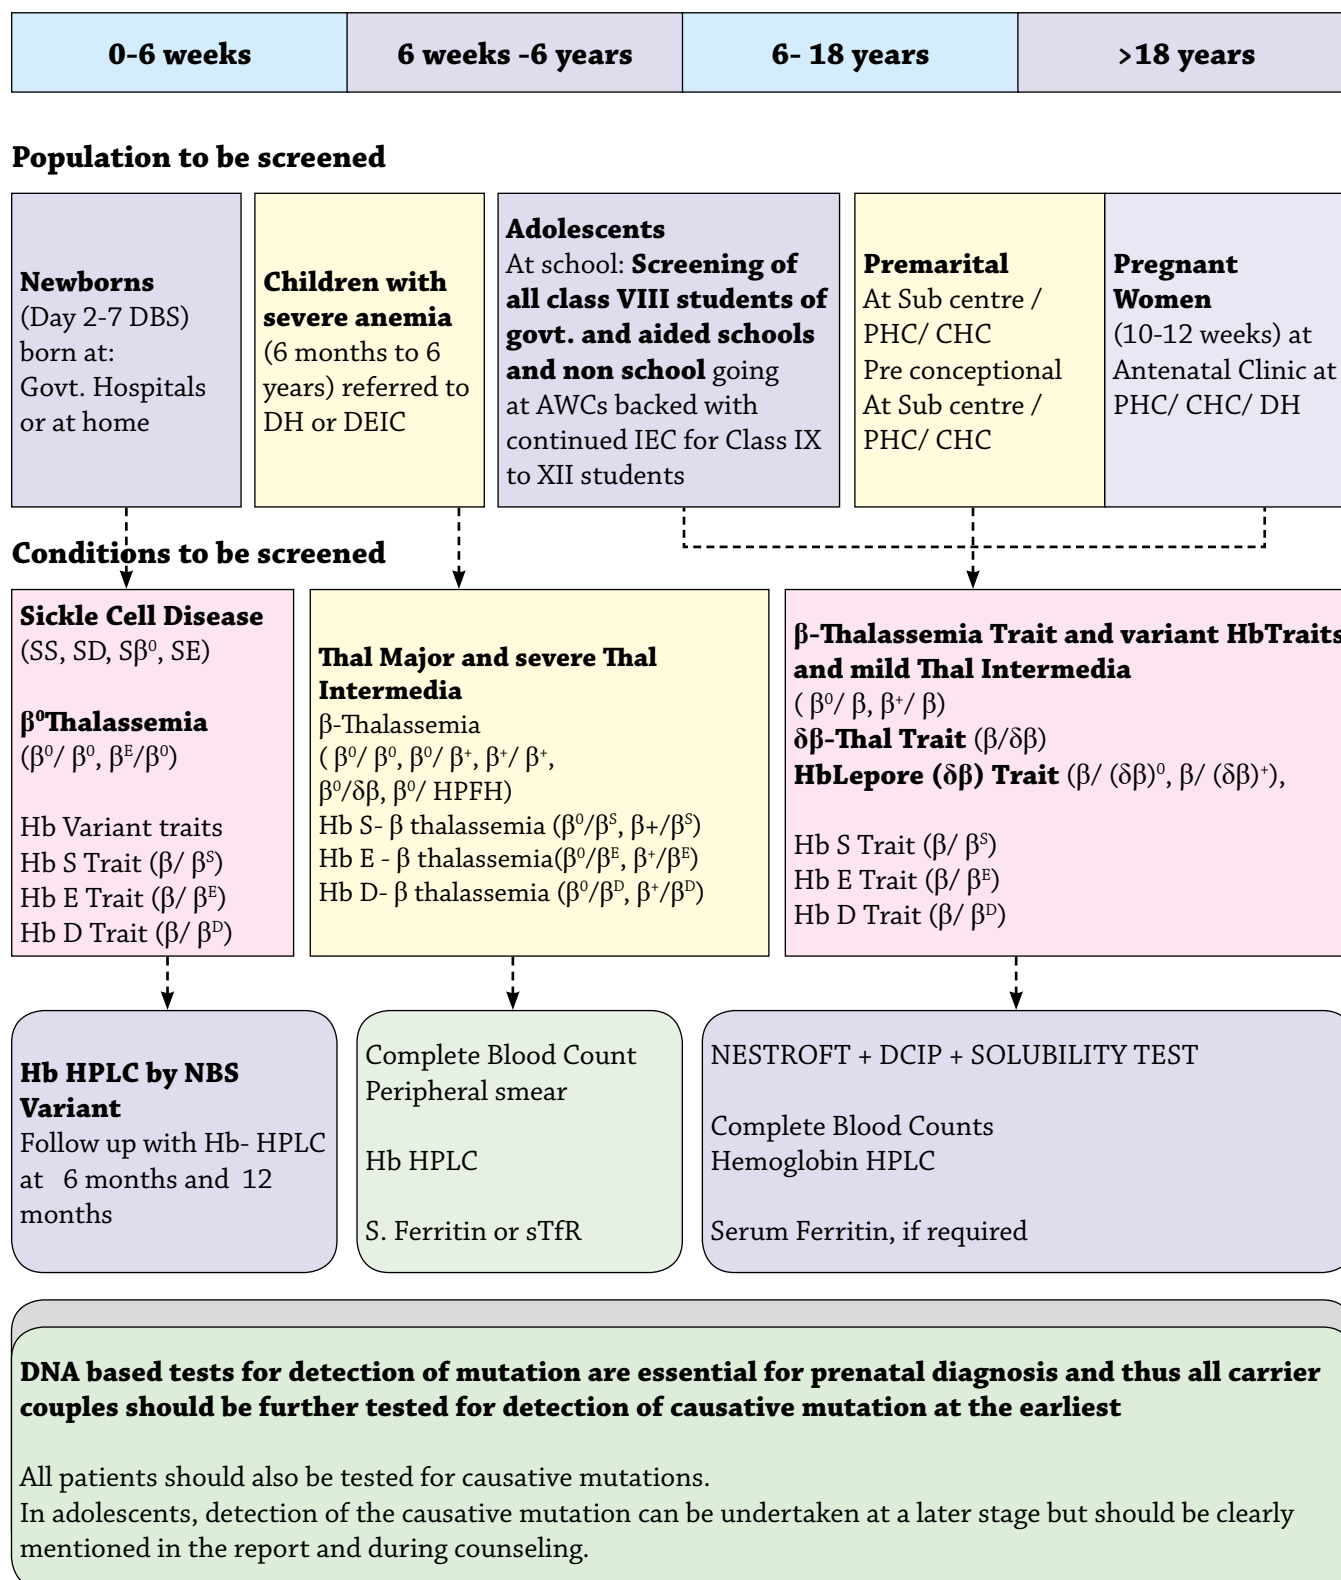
| 0-6 weeks | 6 weeks -6 years | 6- 18 years | >18 years |
|---|---|---|---|

**Population to be screened**

**Newborns** (Day 2-7 DBS) born at: Govt. Hospitals or at home

**Children with severe anemia** (6 months to 6 years) referred to DH or DEIC

**Adolescents** At school: **Screening of all class VIII students of govt. and aided schools and non school** going at AWCs backed with continued IEC for Class IX to XII students

**Premarital** At Sub centre / PHC/ CHC Pre conceptional At Sub centre / PHC/ CHC

**Pregnant Women** (10-12 weeks) at Antenatal Clinic at PHC/ CHC/ DH

**Conditions to be screened**

**Sickle Cell Disease** (SS, SD, S$\beta^0$, SE)

**$\beta^0$Thalassemia** ($\beta^0$/ $\beta^0$, $\beta^E$/$\beta^0$)

Hb Variant traits
Hb S Trait ($\beta$/ $\beta^S$)
Hb E Trait ($\beta$/ $\beta^E$)
Hb D Trait ($\beta$/ $\beta^D$)

**Thal Major and severe Thal Intermedia**
$\beta$-Thalassemia
( $\beta^0$/ $\beta^0$, $\beta^0$/ $\beta^+$, $\beta^+$/ $\beta^+$, $\beta^0$/$\delta\beta$, $\beta^0$/ HPFH)
Hb S- $\beta$ thalassemia ($\beta^0$/$\beta^S$, $\beta$+/$\beta^S$)
Hb E - $\beta$ thalassemia($\beta^0$/$\beta^E$, $\beta^+$/$\beta^E$)
Hb D- $\beta$ thalassemia ($\beta^0$/$\beta^D$, $\beta^+$/$\beta^D$)

**$\beta$-Thalassemia Trait and variant HbTraits and mild Thal Intermedia**
( $\beta^0$/ $\beta$, $\beta^+$/ $\beta$)
**$\delta\beta$-Thal Trait** ($\beta$/$\delta\beta$)
**HbLepore ($\delta\beta$) Trait** ($\beta$/ $(\delta\beta)^0$, $\beta$/ $(\delta\beta)^+$),

Hb S Trait ($\beta$/ $\beta^S$)
Hb E Trait ($\beta$/ $\beta^E$)
Hb D Trait ($\beta$/ $\beta^D$)

**Hb HPLC by NBS Variant**
Follow up with Hb- HPLC at 6 months and 12 months

Complete Blood Count
Peripheral smear

Hb HPLC

S. Ferritin or sTfR

NESTROFT + DCIP + SOLUBILITY TEST

Complete Blood Counts
Hemoglobin HPLC

Serum Ferritin, if required

**DNA based tests for detection of mutation are essential for prenatal diagnosis and thus all carrier couples should be further tested for detection of causative mutation at the earliest**

All patients should also be tested for causative mutations.
In adolescents, detection of the causative mutation can be undertaken at a later stage but should be clearly mentioned in the report and during counseling.